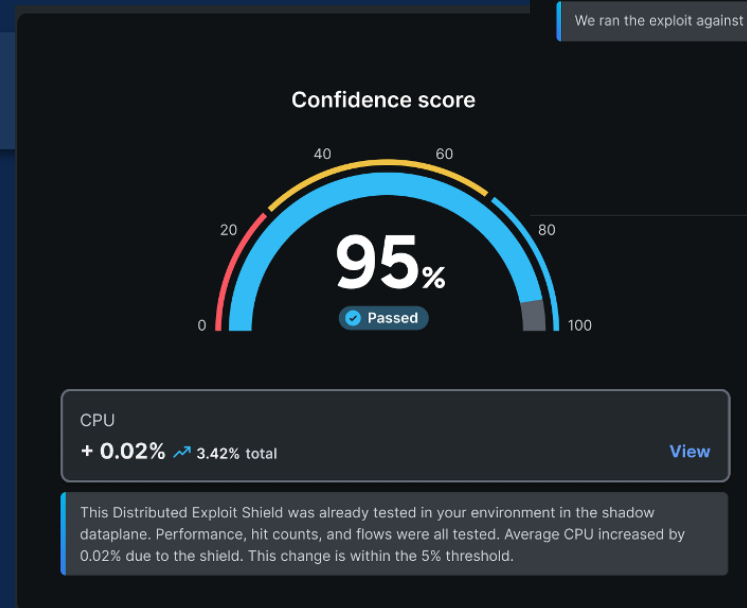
We ran the exploit against

Confidence score

0
20
40
60
80
100

95%

Passed

CPU

+ 0.02% 3.42% total

View

This Distributed Exploit Shield was already tested in your environment in the shadow dataplane. Performance, hit counts, and flows were all tested. Average CPU increased by 0.02% due to the shield. This change is within the 5% threshold.